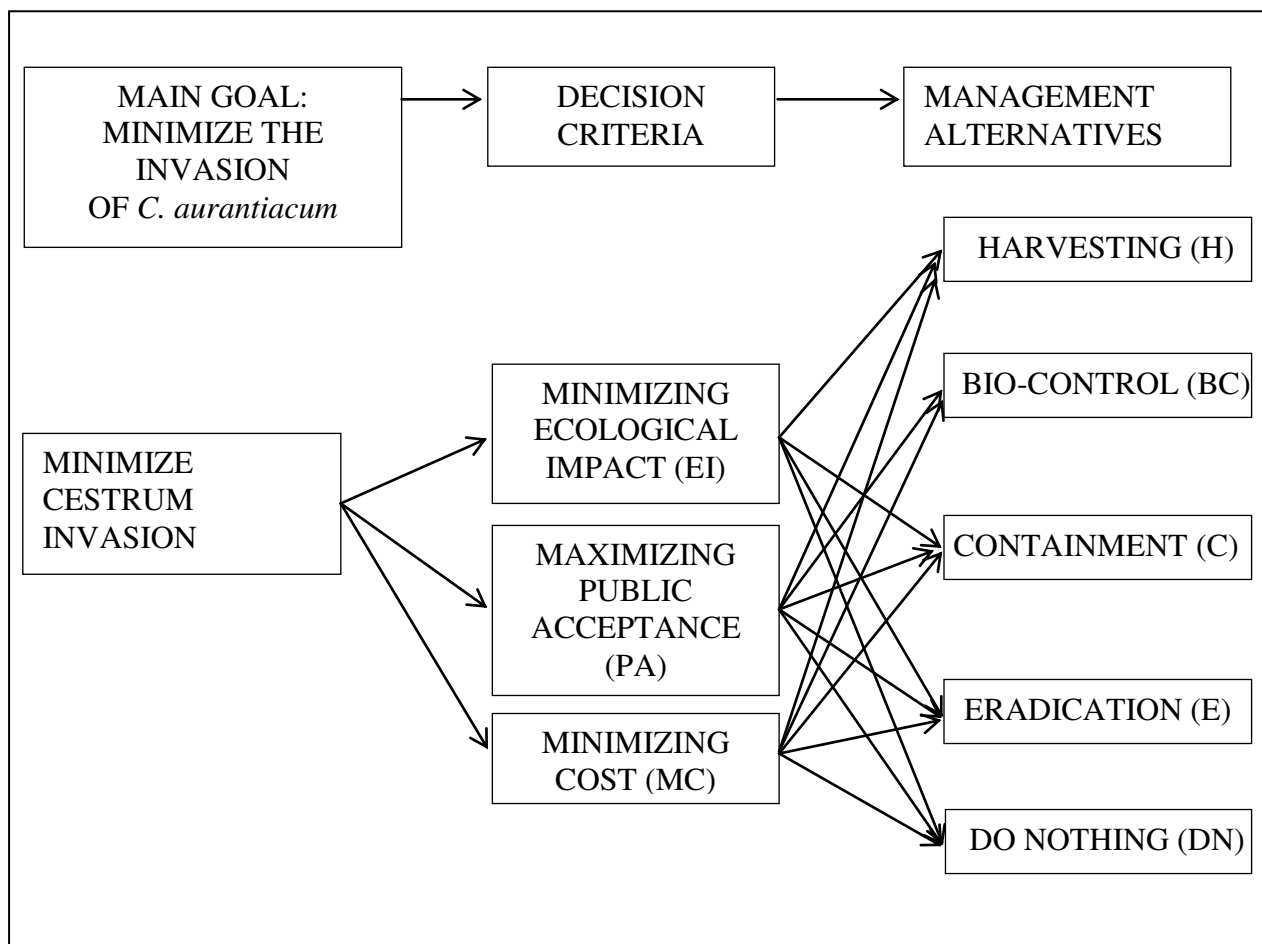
MAIN GOAL: MINIMIZE THE INVASION OF C. aurantiacum

DECISION CRITERIA

MANAGEMENT ALTERNATIVES

HARVESTING (H)

BIO-CONTROL (BC)

MINIMIZE CESTRUM INVASION

MINIMIZING ECOLOGICAL IMPACT (EI)

MAXIMIZING PUBLIC ACCEPTANCE (PA)

MINIMIZING COST (MC)

CONTAINMENT (C)

ERADICATION (E)

DO NOTHING (DN)